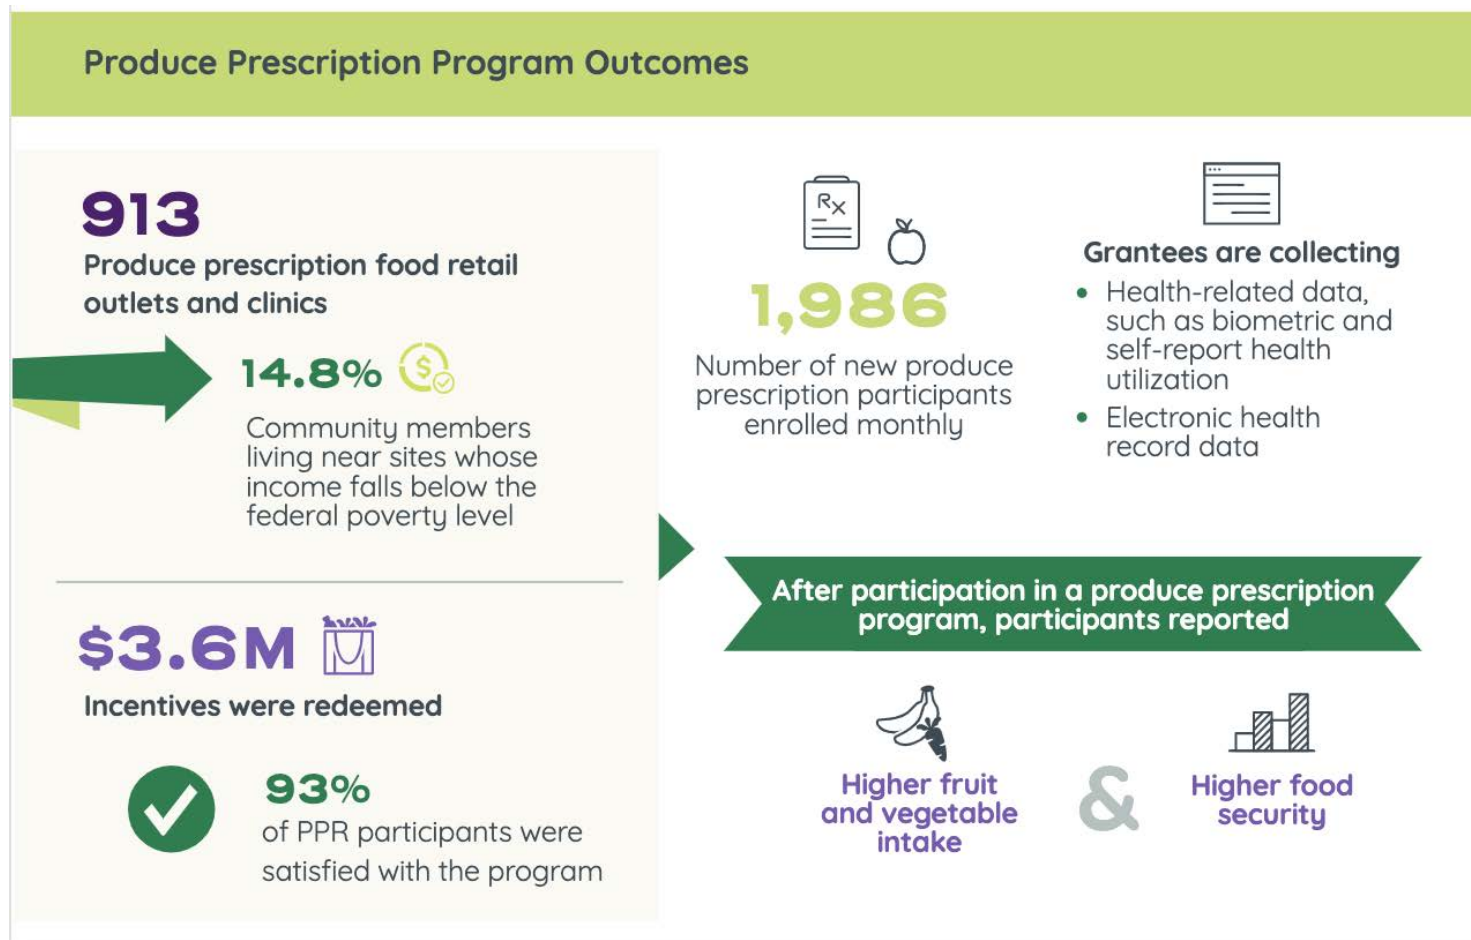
Produce Prescription Program Outcomes

913
Produce prescription food retail outlets and clinics

14.8%
Community members living near sites whose income falls below the federal poverty level

$3.6M
Incentives were redeemed

93%
of PPR participants were satisfied with the program

Rx

1,986
Number of new produce prescription participants enrolled monthly

Grantees are collecting
• Health-related data, such as biometric and self-report health utilization
• Electronic health record data

After participation in a produce prescription program, participants reported

Higher fruit and vegetable intake

&

Higher food security